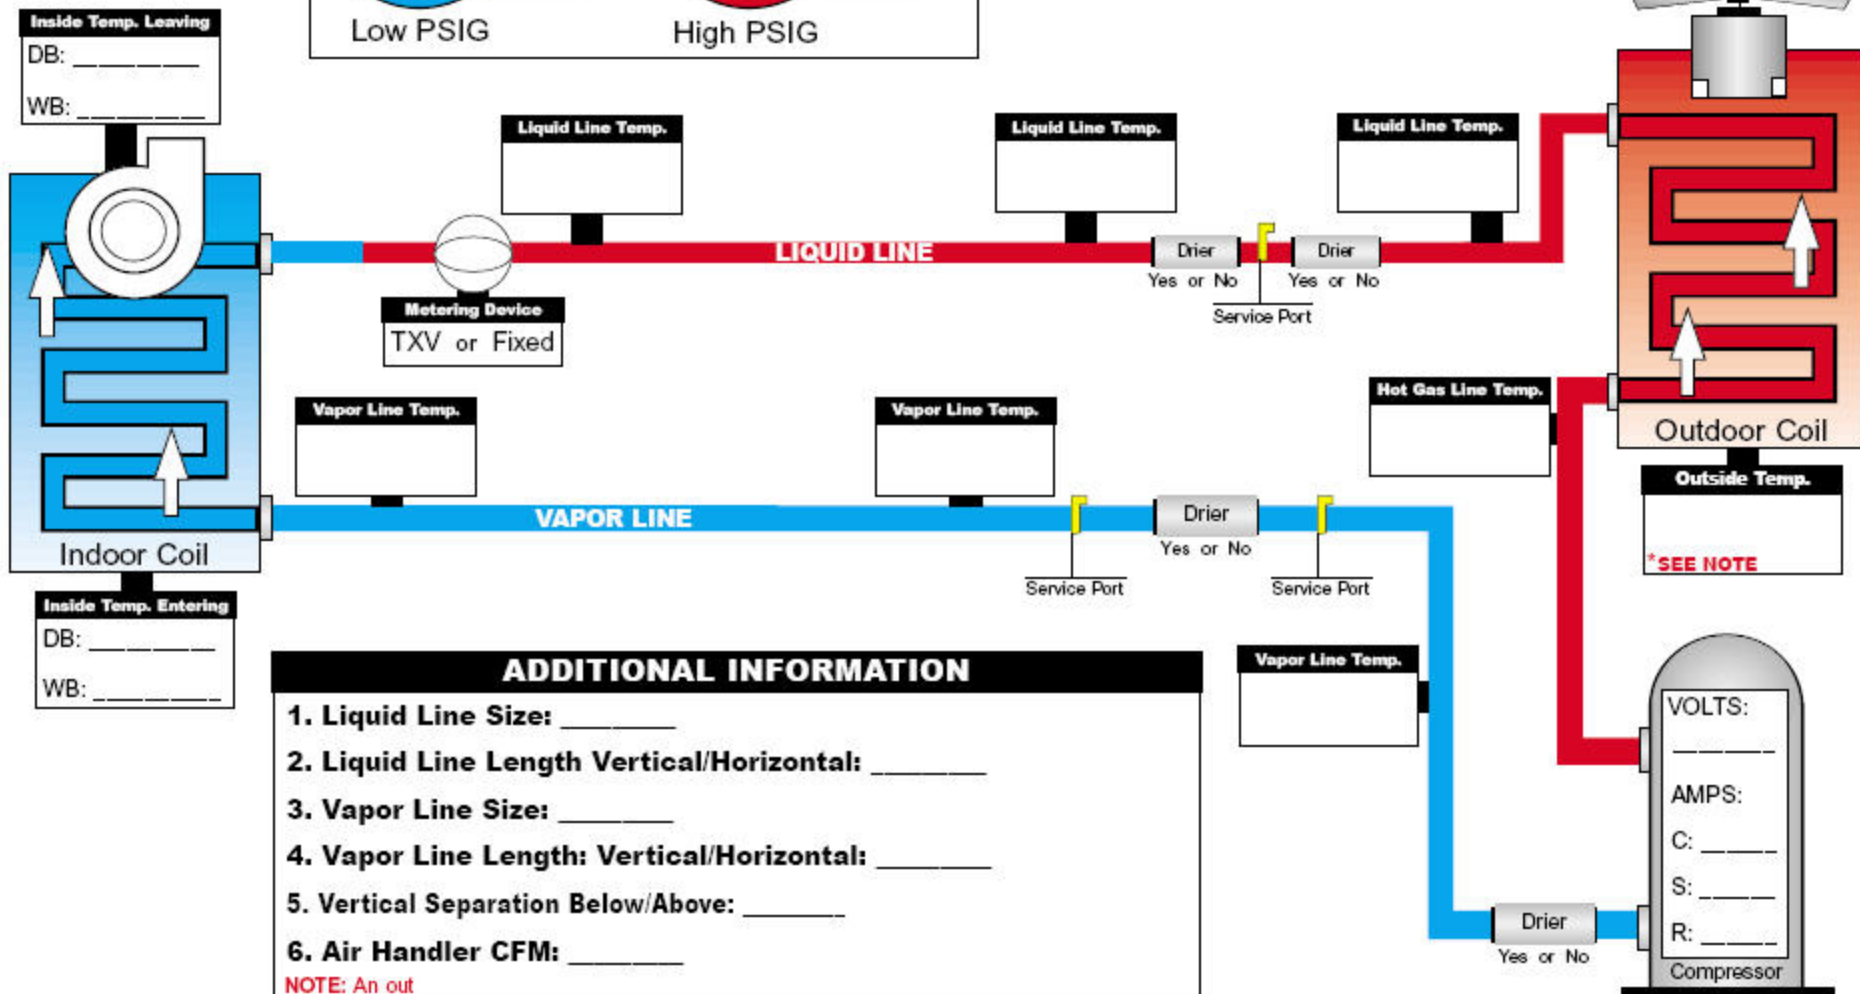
Inside Temp. Leaving
DB: ________
WB: ________

Low PSIG
High PSIG

Liquid Line Temp.
Liquid Line Temp.
Liquid Line Temp.

LIQUID LINE

Drier
Yes or No
Drier
Yes or No
Service Port

Metering Device
TXV or Fixed

Vapor Line Temp.
Vapor Line Temp.
Hot Gas Line Temp.

Outdoor Coil

Outside Temp.
*SEE NOTE

VAPOR LINE

Drier
Yes or No
Service Port
Service Port

Indoor Coil

Inside Temp. Entering
DB: ________
WB: ________

ADDITIONAL INFORMATION
1. Liquid Line Size: ________
2. Liquid Line Length Vertical/Horizontal: ________
3. Vapor Line Size: ________
4. Vapor Line Length: Vertical/Horizontal: ________
5. Vertical Separation Below/Above: ________
6. Air Handler CFM: ________
NOTE: An out

Vapor Line Temp.

Drier
Yes or No

VOLTS:
______
AMPS:
C: _____
S: _____
R: _____
Compressor